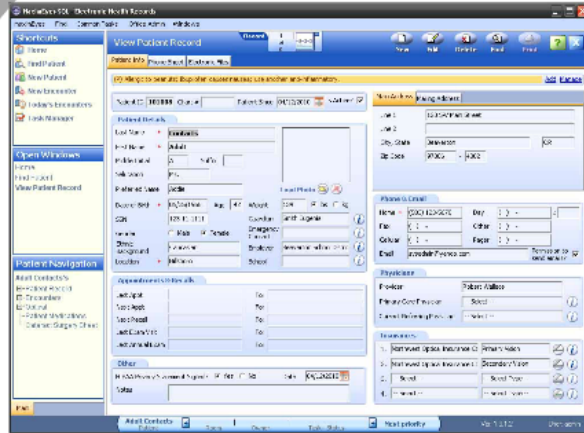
MedicsDocs SQL - Electronic Health Records

MedicsDocs  File  Common Tasks  Office Admin  Window Help

Shortcuts
Home
Find Patient
New Patient
New Encounter
Today's Encounters
Task Manager

View Patient Record

Patient Info  Paying Guard  Electronic Files

New  Edit  Delete  Find  Print

Allergic to penicillin. Ibuprofen causes nausea; use another anti-inflammatory.

Patient ID 100000  Chart #  Patient Since 04/12/2010  Active

Patient Details
Last Name  Sanders
First Name  Adam
Middle Initial  A  Suffix
Nick Name
Preferred Name  Eddie
Date of Birth  Age 47
SSN
Gender  Male  Female
Ethnic Background
Location

Adopt
Guardian
Emergency Contact
Employer
School

Home Address  Mailing Address
Line 1  1234 Main Street
Line 2
City, State  Anytown  CA
Zip Code

Phone & Email
Home  Day
Fax  Other
Cellular  Pager
Email

Physicians
Provider  Robert Wallace
Primary Care Physician  Select
Current Referring Physician  Select

Insurances
1.  Primary Health
2.  Secondary Health
3.  Select
4.

Open Windows
Home
Find Patient
View Patient Record

Patient Navigation
Adult Contacts
Patient Record
Encounters
General
Patient Medications
Colorectal Surgery Clinic

Appointments & Recalls
Last Appt  To
Next Appt  To
Next Recall  To
Last Claim/Visit  To
Last Amendment  To

Other
HIPAA Privacy Statement Signed  Yes  No  Date 04/12/2010
Notes

Exit

Adult Contacts  Save  Cancel  Task Status  Next priority